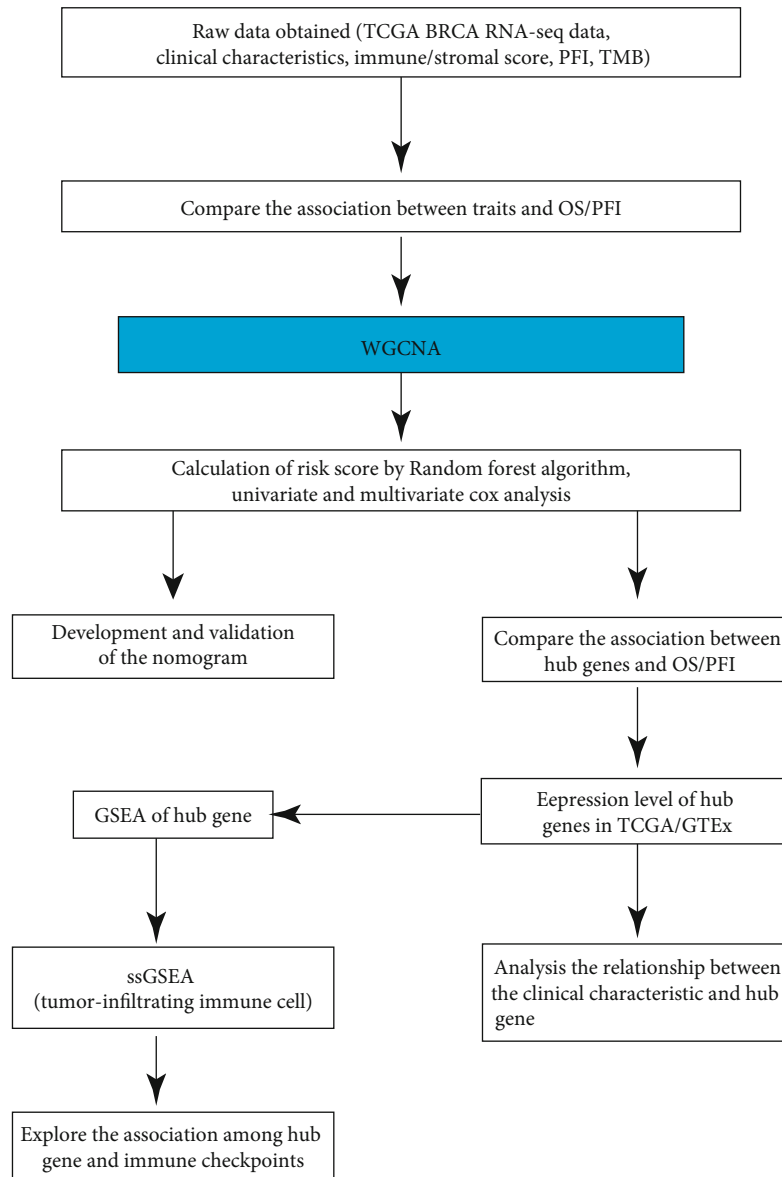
Raw data obtained (TCGA BRCA RNA-seq data, clinical characteristics, immune/stromal score, PFI, TMB)

Compare the association between traits and OS/PFI

WGCNA

Calculation of risk score by Random forest algorithm, univariate and multivariate cox analysis

Development and validation of the nomogram

Compare the association between hub genes and OS/PFI

Eepression level of hub genes in TCGA/GTEx

GSEA of hub gene

ssGSEA (tumor-infiltrating immune cell)

Analysis the relationship between the clinical characteristic and hub gene

Explore the association among hub gene and immune checkpoints